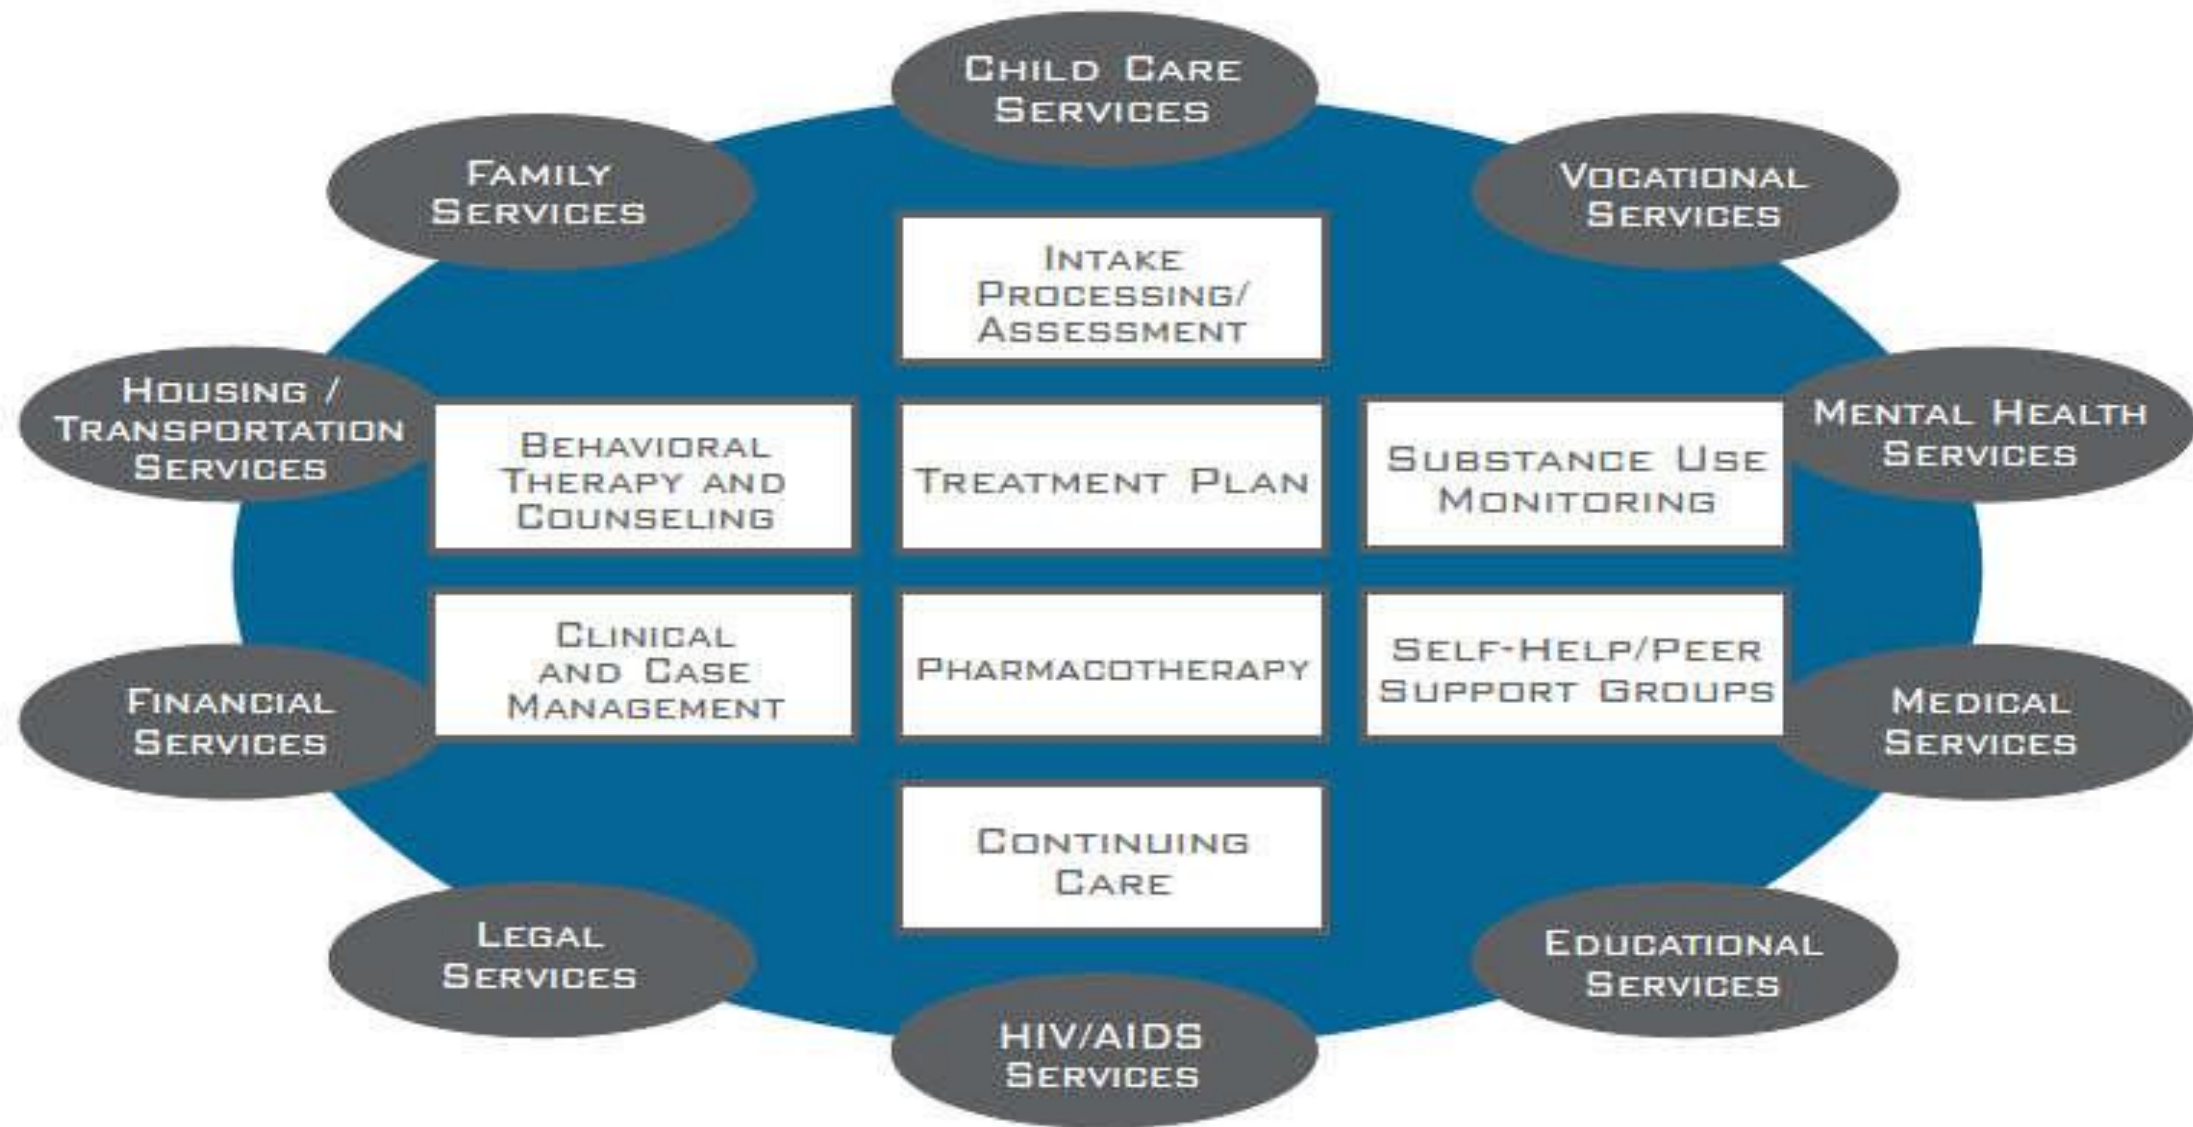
Child Care Services

Family Services

Vocational Services

Intake Processing/ Assessment

Housing / Transportation Services

Behavioral Therapy and Counseling

Treatment Plan

Substance Use Monitoring

Mental Health Services

Clinical and Case Management

Pharmacotherapy

Self-Help/Peer Support Groups

Financial Services

Medical Services

Continuing Care

Legal Services

Educational Services

HIV/AIDS Services